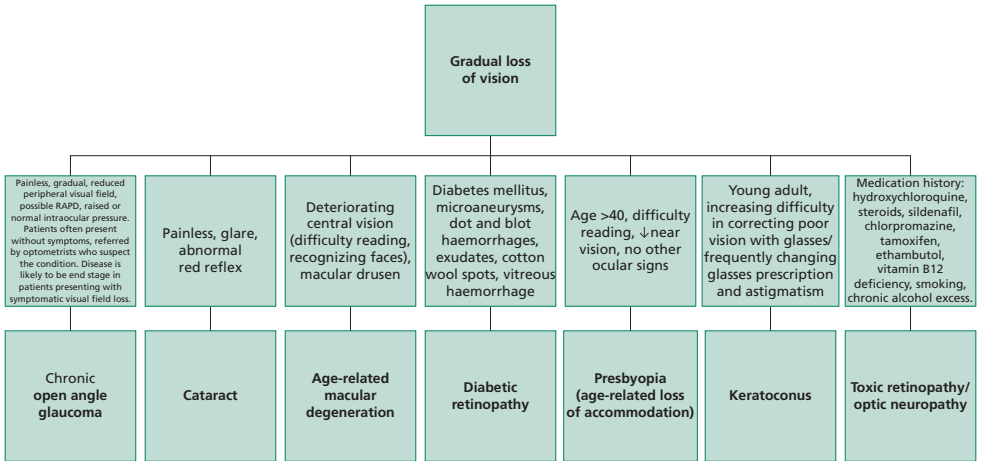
Gradual loss of vision

Painless, gradual, reduced peripheral visual field, possible RAPD, raised or normal intraocular pressure. Patients often present without symptoms, referred by optometrists who suspect the condition. Disease is likely to be end stage in patients presenting with symptomatic visual field loss.

Chronic open angle glaucoma

Painless, glare, abnormal red reflex

Cataract

Deteriorating central vision (difficulty reading, recognizing faces), macular drusen

Age-related macular degeneration

Diabetes mellitus, microaneurysms, dot and blot haemorrhages, exudates, cotton wool spots, vitreous haemorrhage

Diabetic retinopathy

Age >40, difficulty reading, ↓near vision, no other ocular signs

Presbyopia (age-related loss of accommodation)

Young adult, increasing difficulty in correcting poor vision with glasses/ frequently changing glasses prescription and astigmatism

Keratoconus

Medication history: hydroxychloroquine, steroids, sildenafil, chlorpromazine, tamoxifen, ethambutol, vitamin B12 deficiency, smoking, chronic alcohol excess.

Toxic retinopathy/ optic neuropathy